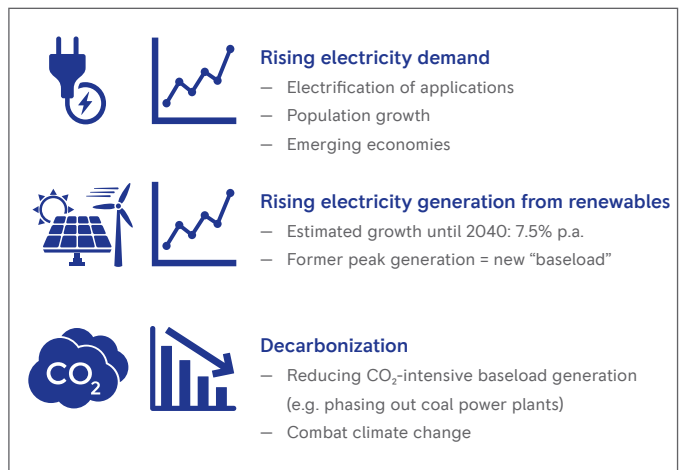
Rising electricity demand
— Electrification of applications
— Population growth
— Emerging economies

Rising electricity generation from renewables
— Estimated growth until 2040: 7.5% p.a.
— Former peak generation = new "baseload"

$CO_2$

Decarbonization
— Reducing $CO_2$-intensive baseload generation (e.g. phasing out coal power plants)
— Combat climate change